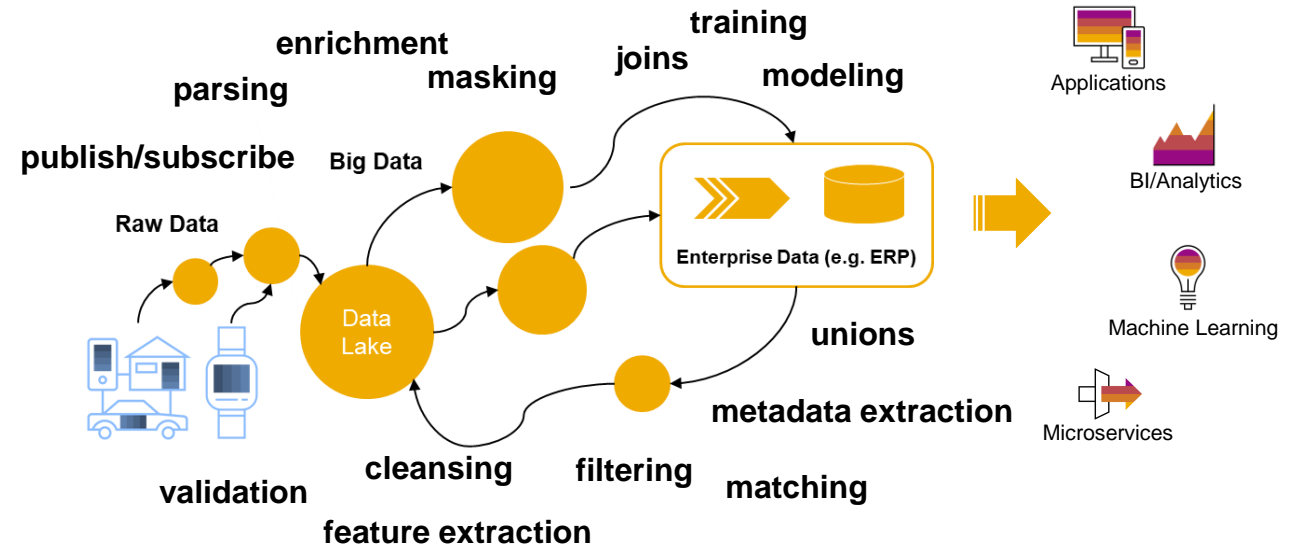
training
enrichment
joins
masking
modeling
parsing
publish/subscribe
Big Data
Raw Data
Data Lake
Enterprise Data (e.g. ERP)
unions
metadata extraction
cleansing
filtering
validation
matching
feature extraction
Applications
BI/Analytics
Machine Learning
Microservices